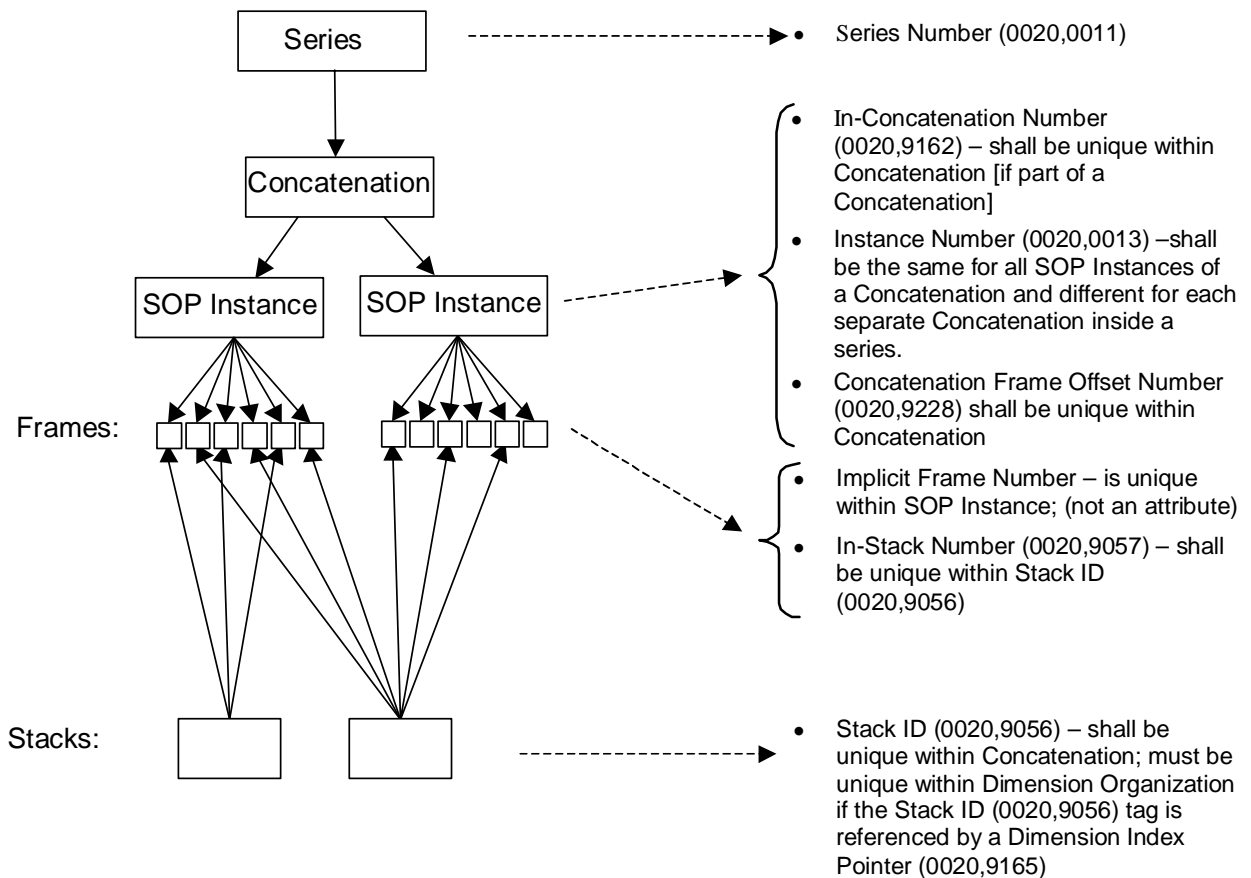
Series

Series Number (0020,0011)

Concatenation

In-Concatenation Number (0020,9162) – shall be unique within Concatenation [if part of a Concatenation]

Instance Number (0020,0013) –shall be the same for all SOP Instances of a Concatenation and different for each separate Concatenation inside a series.

Concatenation Frame Offset Number (0020,9228) shall be unique within Concatenation

SOP Instance

SOP Instance

Frames:

Implicit Frame Number – is unique within SOP Instance; (not an attribute)

In-Stack Number (0020,9057) – shall be unique within Stack ID (0020,9056)

Stacks:

Stack ID (0020,9056) – shall be unique within Concatenation; must be unique within Dimension Organization if the Stack ID (0020,9056) tag is referenced by a Dimension Index Pointer (0020,9165)